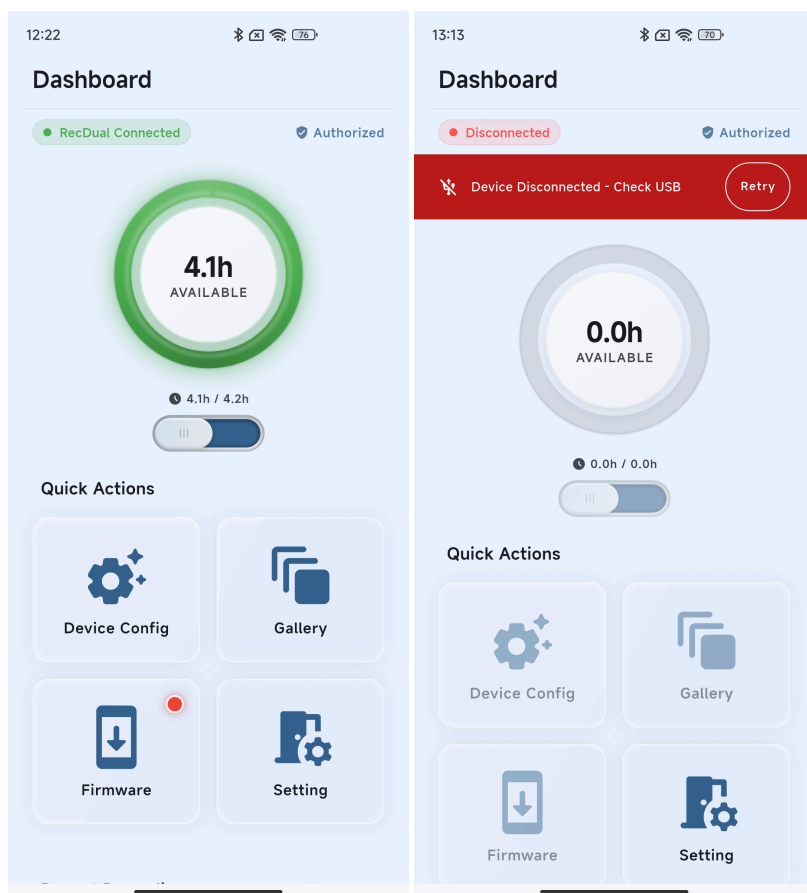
12:22 76

Dashboard

RecDual Connected

Authorized

4.1h
AVAILABLE

4.1h / 4.2h

Quick Actions

Device Config

Gallery

Firmware

Setting

13:13 70

Dashboard

Disconnected

Authorized

Device Disconnected - Check USB

Retry

0.0h
AVAILABLE

0.0h / 0.0h

Quick Actions

Device Config

Gallery

Firmware

Setting